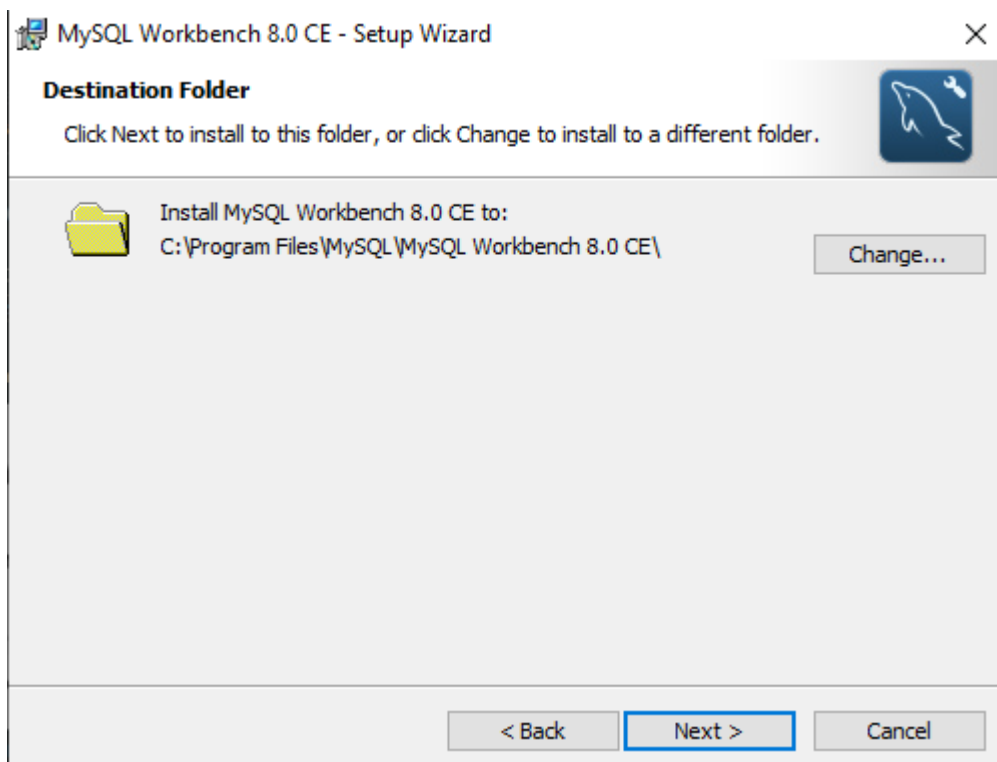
MySQL Workbench 8.0 CE - Setup Wizard

×

Destination Folder

Click Next to install to this folder, or click Change to install to a different folder.

Install MySQL Workbench 8.0 CE to:
C:\Program Files\MySQL\MySQL Workbench 8.0 CE\

Change...

< Back

Next >

Cancel